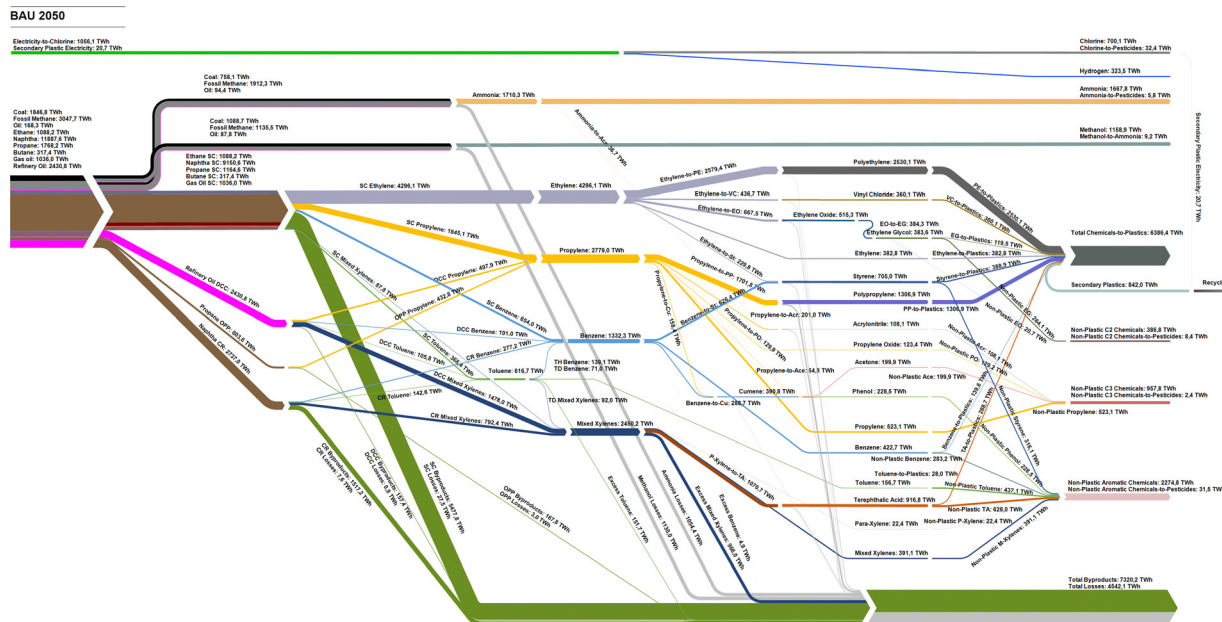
BAU 2050

Electricity-to-Chlorine: 1056,1 TWh
Secondary Plastic Electricity: 20,7 TWh

Coal: 1846,8 TWh
Fossil Methane: 3047,7 TWh
Oil: 168,3 TWh
Ethane: 1088,2 TWh
Naphtha: 11887,6 TWh
Propane: 1768,2 TWh
Butane: 317,4 TWh
Gas oil: 1036,0 TWh
Refinery Oil: 2430,8 TWh

Coal: 758,1 TWh
Fossil Methane: 1912,3 TWh
Oil: 94,4 TWh

Coal: 1088,7 TWh
Fossil Methane: 1135,5 TWh
Oil: 87,8 TWh

Ethane SC: 1088,2 TWh
Naphtha SC: 9150,6 TWh
Propane SC: 1164,6 TWh
Butane SC: 317,4 TWh
Gas Oil SC: 1036,0 TWh

Ammonia: 1710,3 TWh
Ammonia-to-Acr: 56,7 TWh

SC Ethylene: 4296,1 TWh
Ethylene: 4296,1 TWh
Ethylene-to-PE: 2579,4 TWh
Ethylene-to-VC: 436,7 TWh
Ethylene-to-EO: 667,5 TWh
Ethylene-to-St: 228,8 TWh

SC Propylene: 1845,1 TWh
Propylene: 2779,0 TWh
Propylene-to-PP: 1701,5 TWh
Propylene-to-Cu: 156,6 TWh
Propylene-to-PO: 129,9 TWh
Propylene-to-Ace: 54,5 TWh
Propylene-to-Acr: 201,0 TWh

SC Mixed Xylenes: 87,8 TWh
DCC Propylene: 497,9 TWh
OPP Propylene: 432,0 TWh
SC Benzene: 654,0 TWh
DCC Benzene: 191,0 TWh
CR Benzene: 277,2 TWh
SC Toluene: 368,4 TWh
Benzene: 1332,3 TWh
Benzene-to-St: 826,4 TWh
Benzene-to-Cu: 288,7 TWh
TH Benzene: 139,1 TWh
TD Benzene: 71,0 TWh
Toluene: 616,7 TWh
TD Mixed Xylenes: 92,0 TWh
DCC Toluene: 105,8 TWh
DCC Mixed Xylenes: 1476,0 TWh
CR Toluene: 142,6 TWh
CR Mixed Xylenes: 792,4 TWh
Mixed Xylenes: 2450,2 TWh
P-Xylene-to-TA: 1070,7 TWh

Refinery Oil DCC: 2430,8 TWh
Propane OPP: 603,6 TWh
Naphtha CR: 2737,0 TWh

CR Byproducts: 1517,2 TWh
CR Losses: 7,6 TWh
DCC Byproducts: 157,4 TWh
DCC Losses: 5,5 TWh
SC Byproducts: 5477,5 TWh
SC Losses: 27,6 TWh
OPP Byproducts: 167,6 TWh
OPP Losses: 3,9 TWh
Excess Toluene: 151,7 TWh
Methanol Losses: 1135,0 TWh
Ammonia Losses: 1084,4 TWh
Excess Mixed Xylenes: 966,8 TWh
Excess Benzene: 6,5 TWh

Polyethylene: 2530,1 TWh
PE-to-Plastics: 2530,1 TWh
Vinyl Chloride: 360,1 TWh
VC-to-Plastics: 360,1 TWh
Ethylene Oxide: 515,3 TWh
EO-to-EG: 384,3 TWh
Ethylene Glycol: 383,6 TWh
EG-to-Plastics: 119,5 TWh
Ethylene: 382,8 TWh
Ethylene-to-Plastics: 382,8 TWh
Styrene: 705,0 TWh
Styrene-to-Plastics: 
Polypropylene: 1306,9 TWh
PP-to-Plastics: 1306,9 TWh
Acrylonitrile: 108,1 TWh
Non-Plastic Acr: 108,1 TWh
Propylene Oxide: 123,4 TWh
Non-Plastic PO: 123,4 TWh
Acetone: 199,9 TWh
Non-Plastic Ace: 199,9 TWh
Cumene: 390,8 TWh
Phenol: 228,5 TWh
Non-Plastic Phenol: 228,5 TWh
Propylene: 523,1 TWh
Benzene: 422,7 TWh
Non-Plastic Benzene: 283,2 TWh
Toluene-to-Plastics: 28,0 TWh
Toluene: 156,7 TWh
Non-Plastic Toluene: 437,1 TWh
Terephthalic Acid: 916,8 TWh
Non-Plastic TA: 628,0 TWh
TA-to-Plastics: 288,7 TWh
Para-Xylene: 22,4 TWh
Non-Plastic P-Xylene: 22,4 TWh
Mixed Xylenes: 391,1 TWh
Non-Plastic M-Xylene: 391,1 TWh
Non-Plastic EG: 264,1 TWh
Non-Plastic EO: 20,7 TWh
Non-Plastic Styrene: 316,1 TWh
Benzene-to-Plastics: 139,5 TWh

Chlorine: 700,1 TWh
Chlorine-to-Pesticides: 32,4 TWh
Hydrogen: 323,5 TWh
Ammonia: 1667,8 TWh
Ammonia-to-Pesticides: 6,8 TWh
Methanol: 1158,9 TWh
Methanol-to-Ammonia: 9,2 TWh
Secondary Plastic Electricity: 20,7 TWh
Total Chemicals-to-Plastics: 6386,4 TWh
Secondary Plastics: 842,0 TWh
Recycl
Non-Plastic C2 Chemicals: 386,8 TWh
Non-Plastic C2 Chemicals-to-Pesticides: 8,4 TWh
Non-Plastic C3 Chemicals: 957,8 TWh
Non-Plastic C3 Chemicals-to-Pesticides: 2,4 TWh
Non-Plastic Propylene: 523,1 TWh
Non-Plastic Aromatic Chemicals: 2274,8 TWh
Non-Plastic Aromatic Chemicals-to-Pesticides: 31,5 TWh
Total Byproducts: 7320,2 TWh
Total Losses: 4542,1 TWh